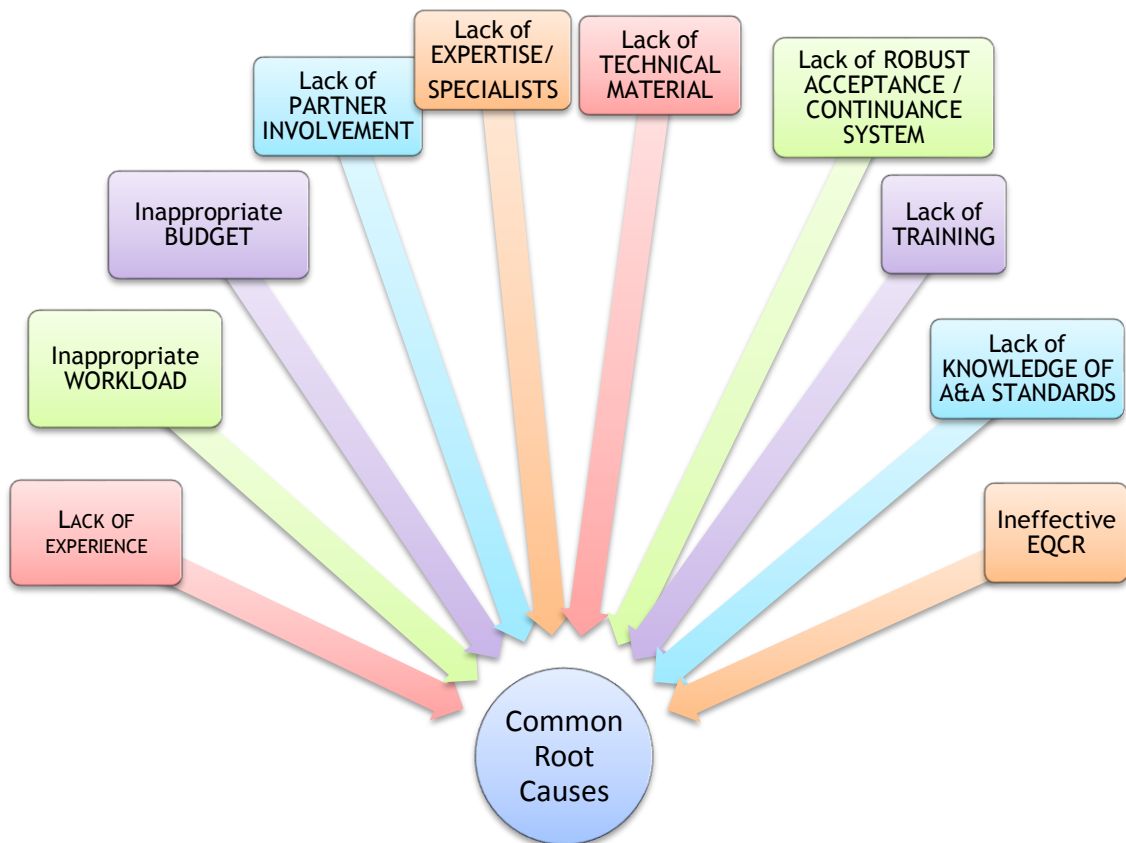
LACK OF EXPERIENCE

Inappropriate WORKLOAD

Inappropriate BUDGET

Lack of PARTNER INVOLVEMENT

Lack of EXPERTISE/ SPECIALISTS

Lack of TECHNICAL MATERIAL

Lack of ROBUST ACCEPTANCE / CONTINUANCE SYSTEM

Lack of TRAINING

Lack of KNOWLEDGE OF A&A STANDARDS

Ineffective EQCR

Common Root Causes